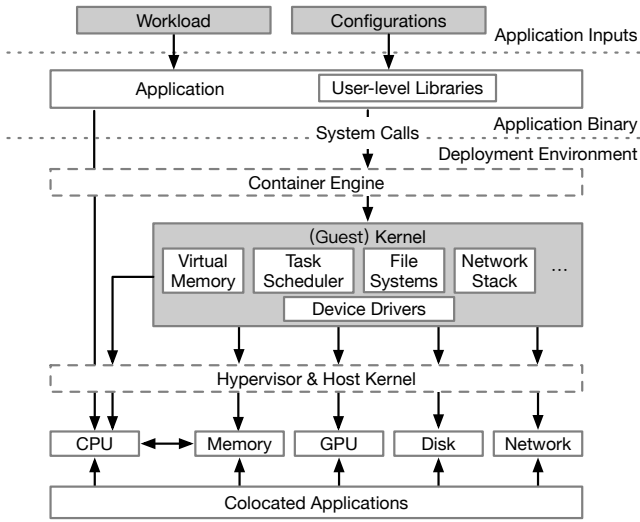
Workload
Configurations
Application Inputs
Application
User-level Libraries
Application Binary
System Calls
Deployment Environment
Container Engine
(Guest) Kernel
Virtual Memory
Task Scheduler
File Systems
Network Stack
...
Device Drivers
Hypervisor & Host Kernel
CPU
Memory
GPU
Disk
Network
Colocated Applications